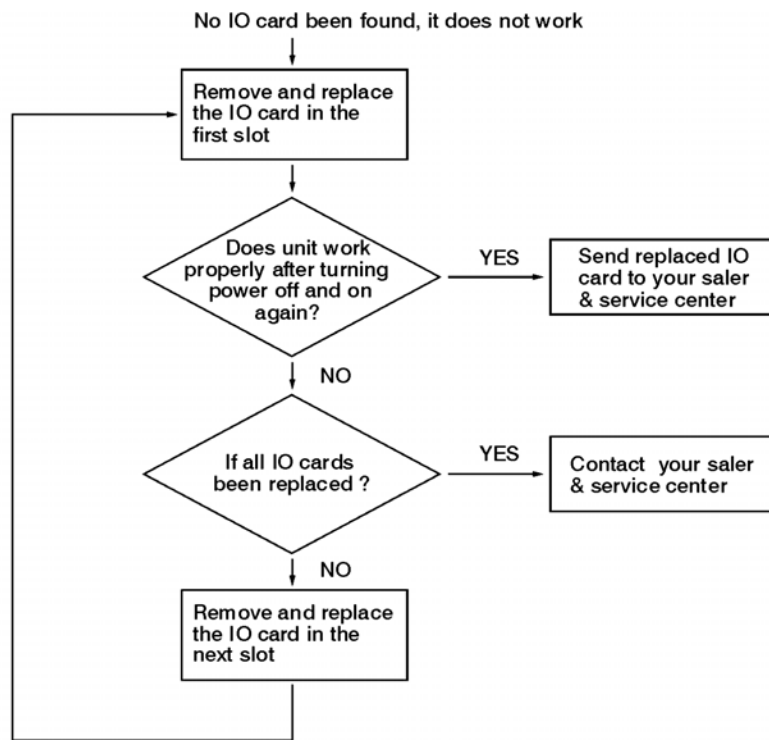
No IO card been found, it does not work

Remove and replace the IO card in the first slot

Does unit work properly after turning power off and on again?

YES

Send replaced IO card to your saler & service center

NO

If all IO cards been replaced ?

YES

Contact your saler & service center

NO

Remove and replace the IO card in the next slot